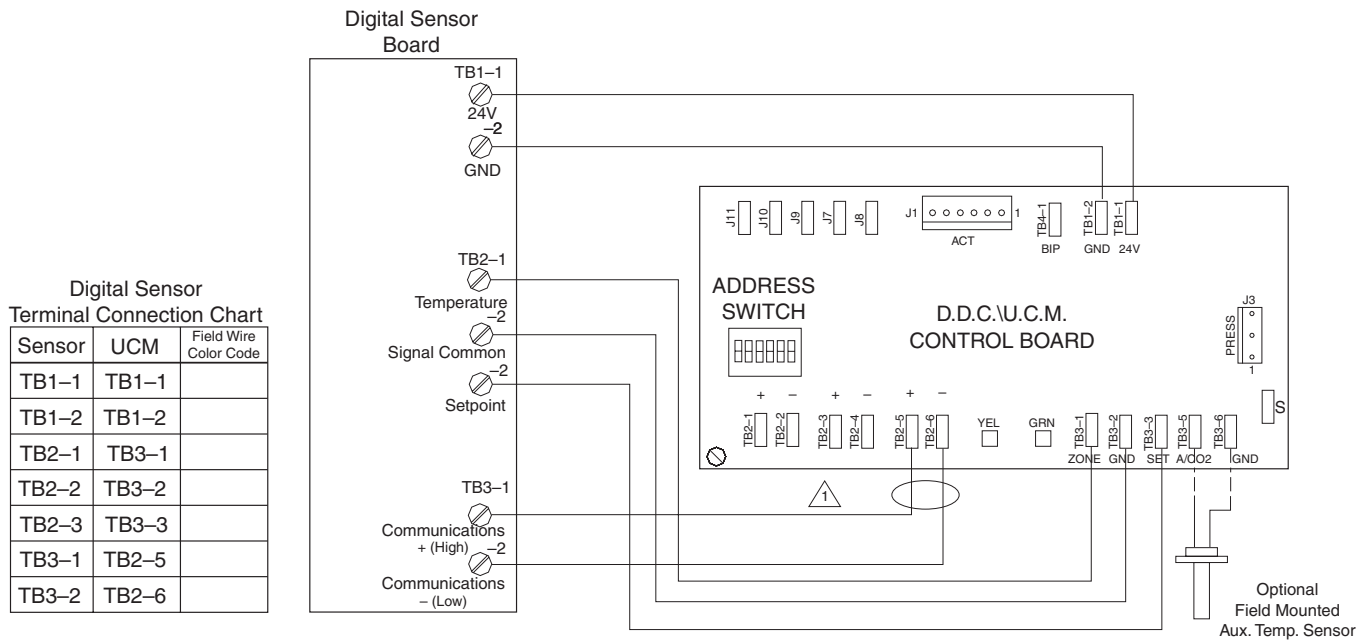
Digital Sensor Board

TB1–1
24V
–2
GND

TB2–1
Temperature
–2
Signal Common
–2
Setpoint

TB3–1
Communications + (High)
–2
Communications – (Low)

Digital Sensor Terminal Connection Chart

| Sensor | UCM | Field Wire Color Code |
|---|---|---|
| TB1–1 | TB1–1 | |
| TB1–2 | TB1–2 | |
| TB2–1 | TB3–1 | |
| TB2–2 | TB3–2 | |
| TB2–3 | TB3–3 | |
| TB3–1 | TB2–5 | |
| TB3–2 | TB2–6 | |

J11 J10 J9 J7 J8 J1 1 ACT TB4–1 BIP TB1–2 GND TB1–1 24V

ADDRESS SWITCH

D.D.C.\U.C.M. CONTROL BOARD

J3 PRESS 1

S

+ – + – + –
TB2–1 TB2–2 TB2–3 TB2–4 TB2–5 TB2–6 YEL GRN TB3–1 ZONE TB3–2 GND TB3–3 SET TB3–5 A/CO2 TB3–6 GND

1

Optional Field Mounted Aux. Temp. Sensor